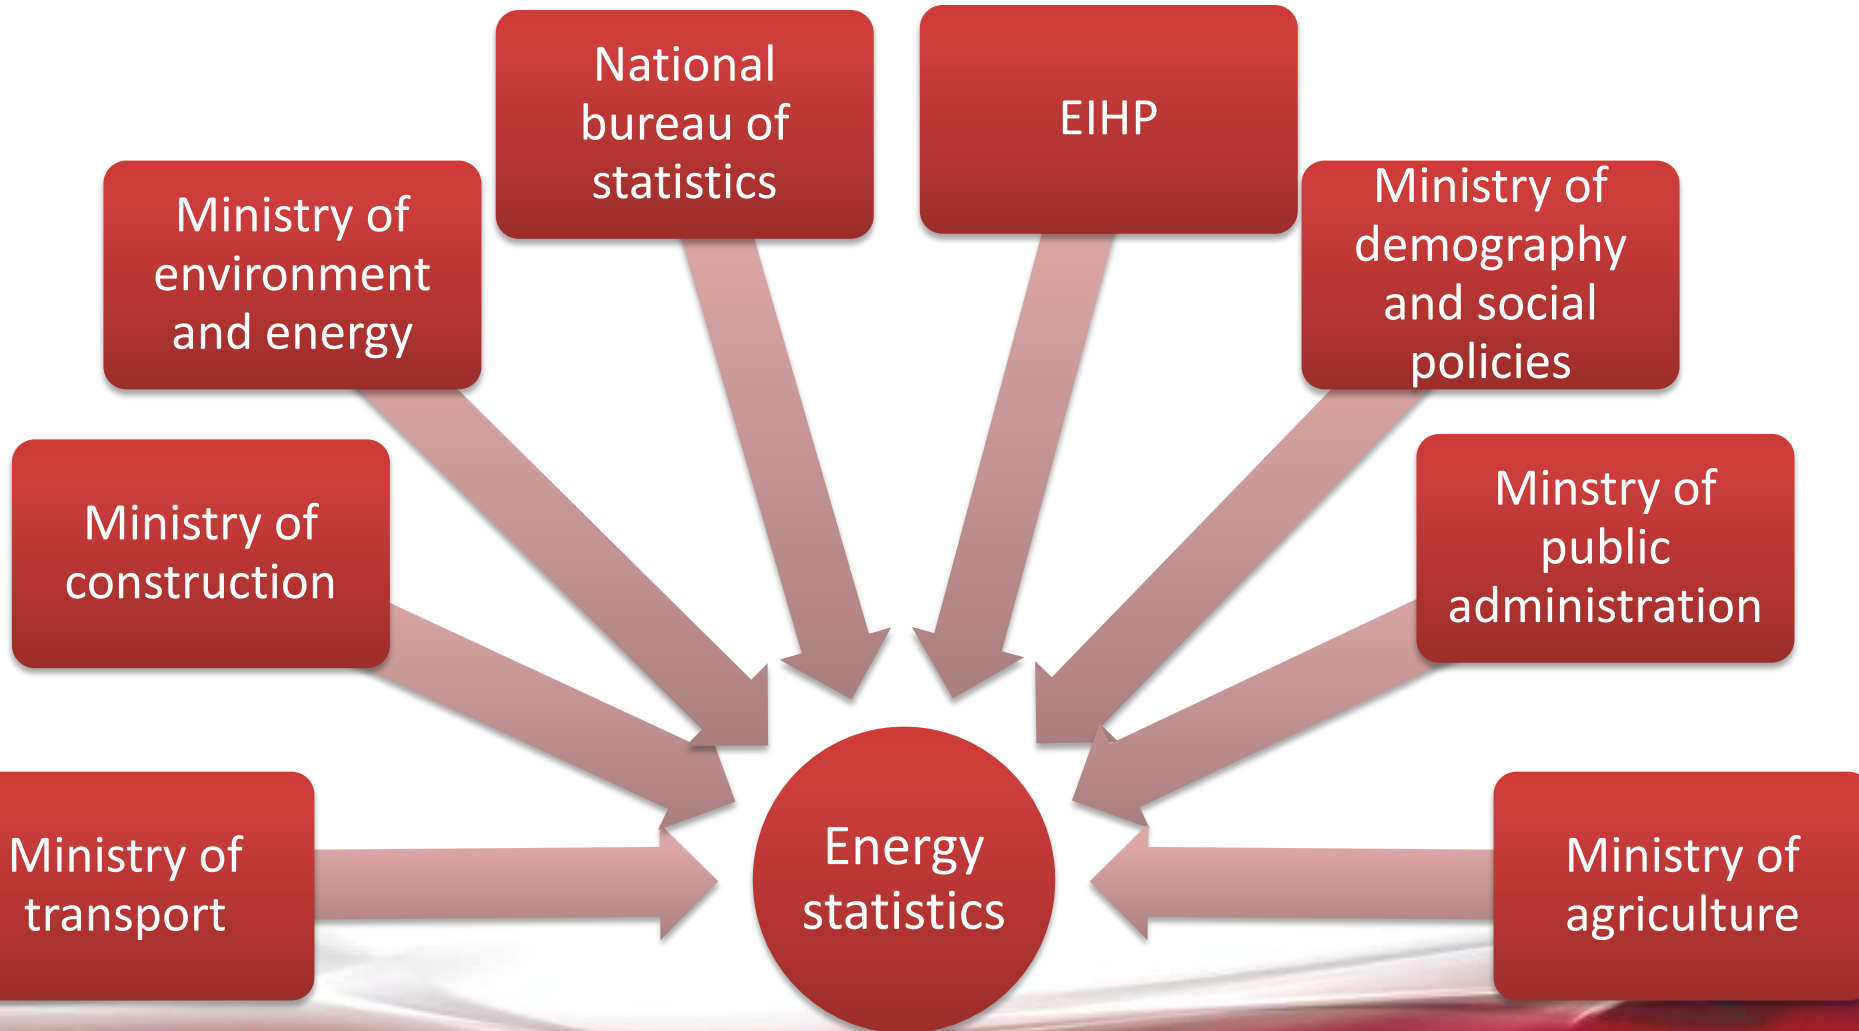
National bureau of statistics

EIHP

Ministry of environment and energy

Ministry of demography and social policies

Ministry of construction

Minstry of public administration

Ministry of transport

Energy statistics

Ministry of agriculture